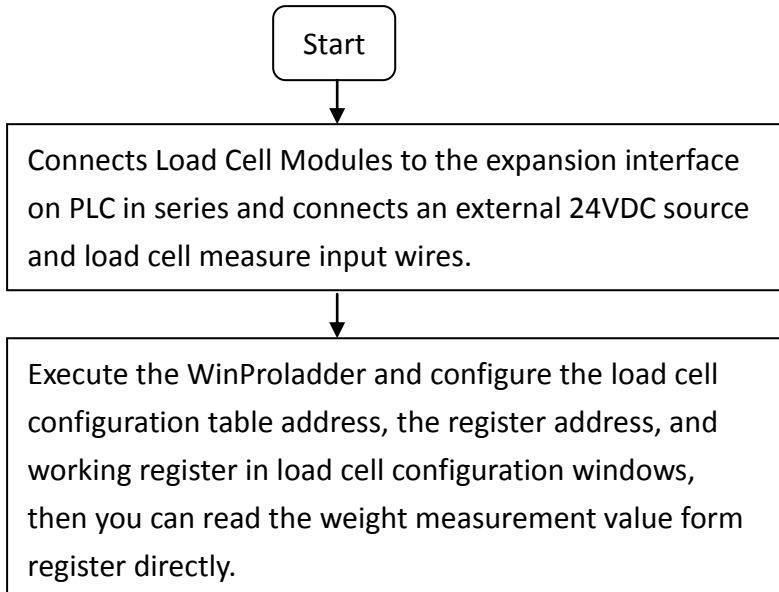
Start

Connects Load Cell Modules to the expansion interface on PLC in series and connects an external 24VDC source and load cell measure input wires.

Execute the WinProladder and configure the load cell configuration table address, the register address, and working register in load cell configuration windows, then you can read the weight measurement value form register directly.